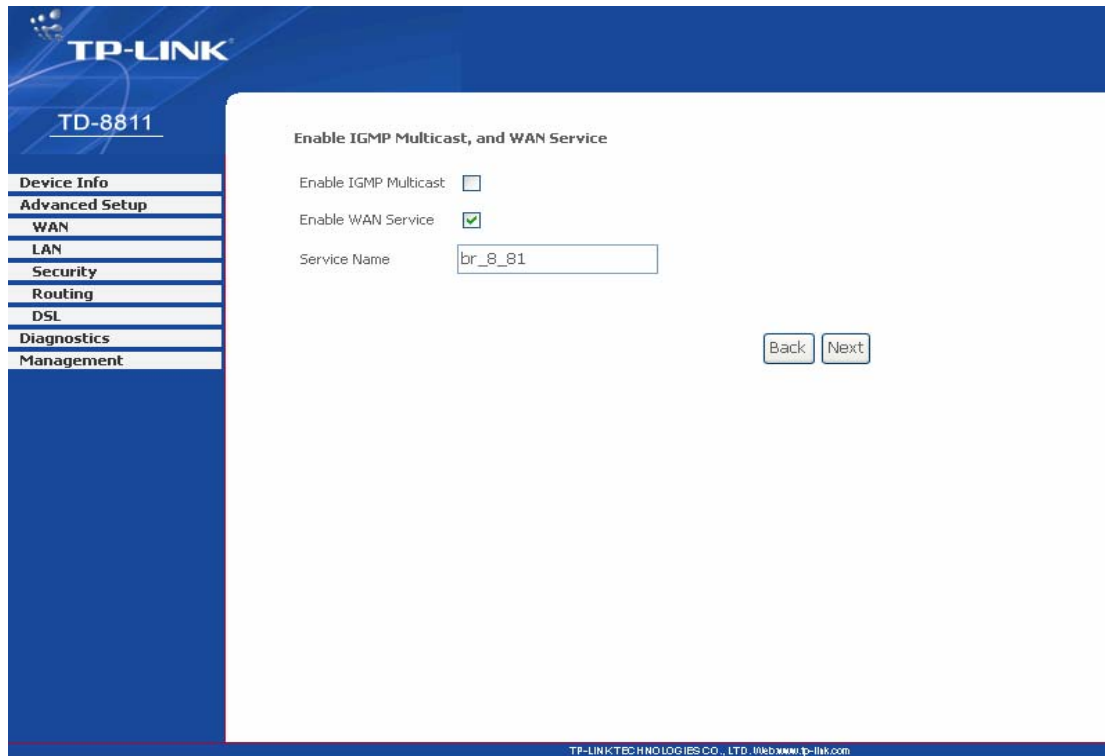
TP-LINK

TD-8811

Device Info
Advanced Setup
WAN
LAN
Security
Routing
DSL
Diagnostics
Management

Enable IGMP Multicast, and WAN Service

Enable IGMP Multicast

Enable WAN Service

Service Name br_8_81

Back Next

TP-LINKTECHNOLOGIESCO., LTD. Web:www.tp-link.com